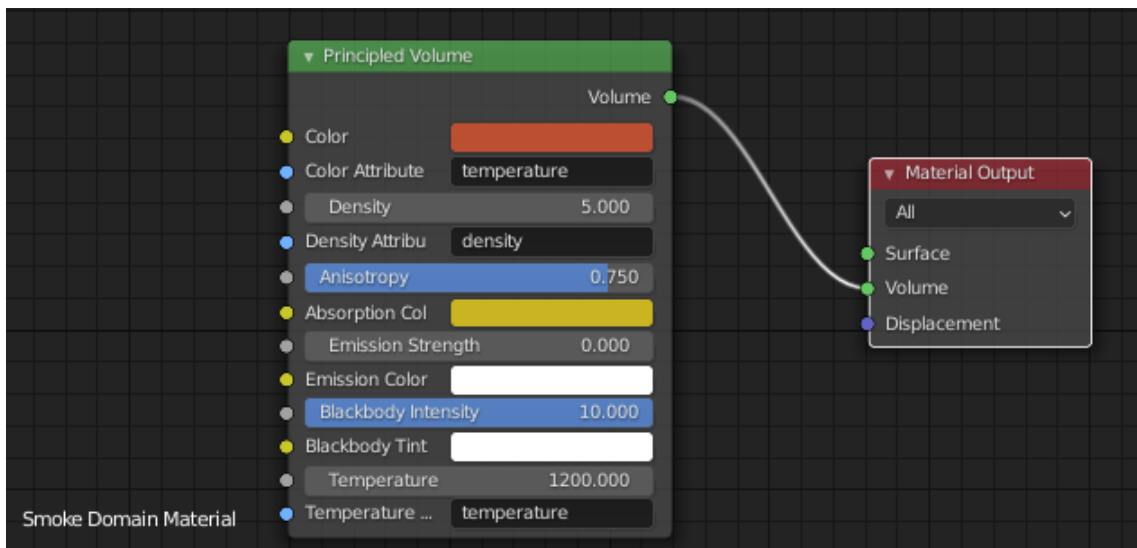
Principled Volume

Volume

Color

Color Attribute temperature

Density 5.000

Density Attribu density

Anisotropy 0.750

Absorption Col

Emission Strength 0.000

Emission Color

Blackbody Intensity 10.000

Blackbody Tint

Temperature 1200.000

Temperature ... temperature

Material Output

All

Surface

Volume

Displacement

Smoke Domain Material